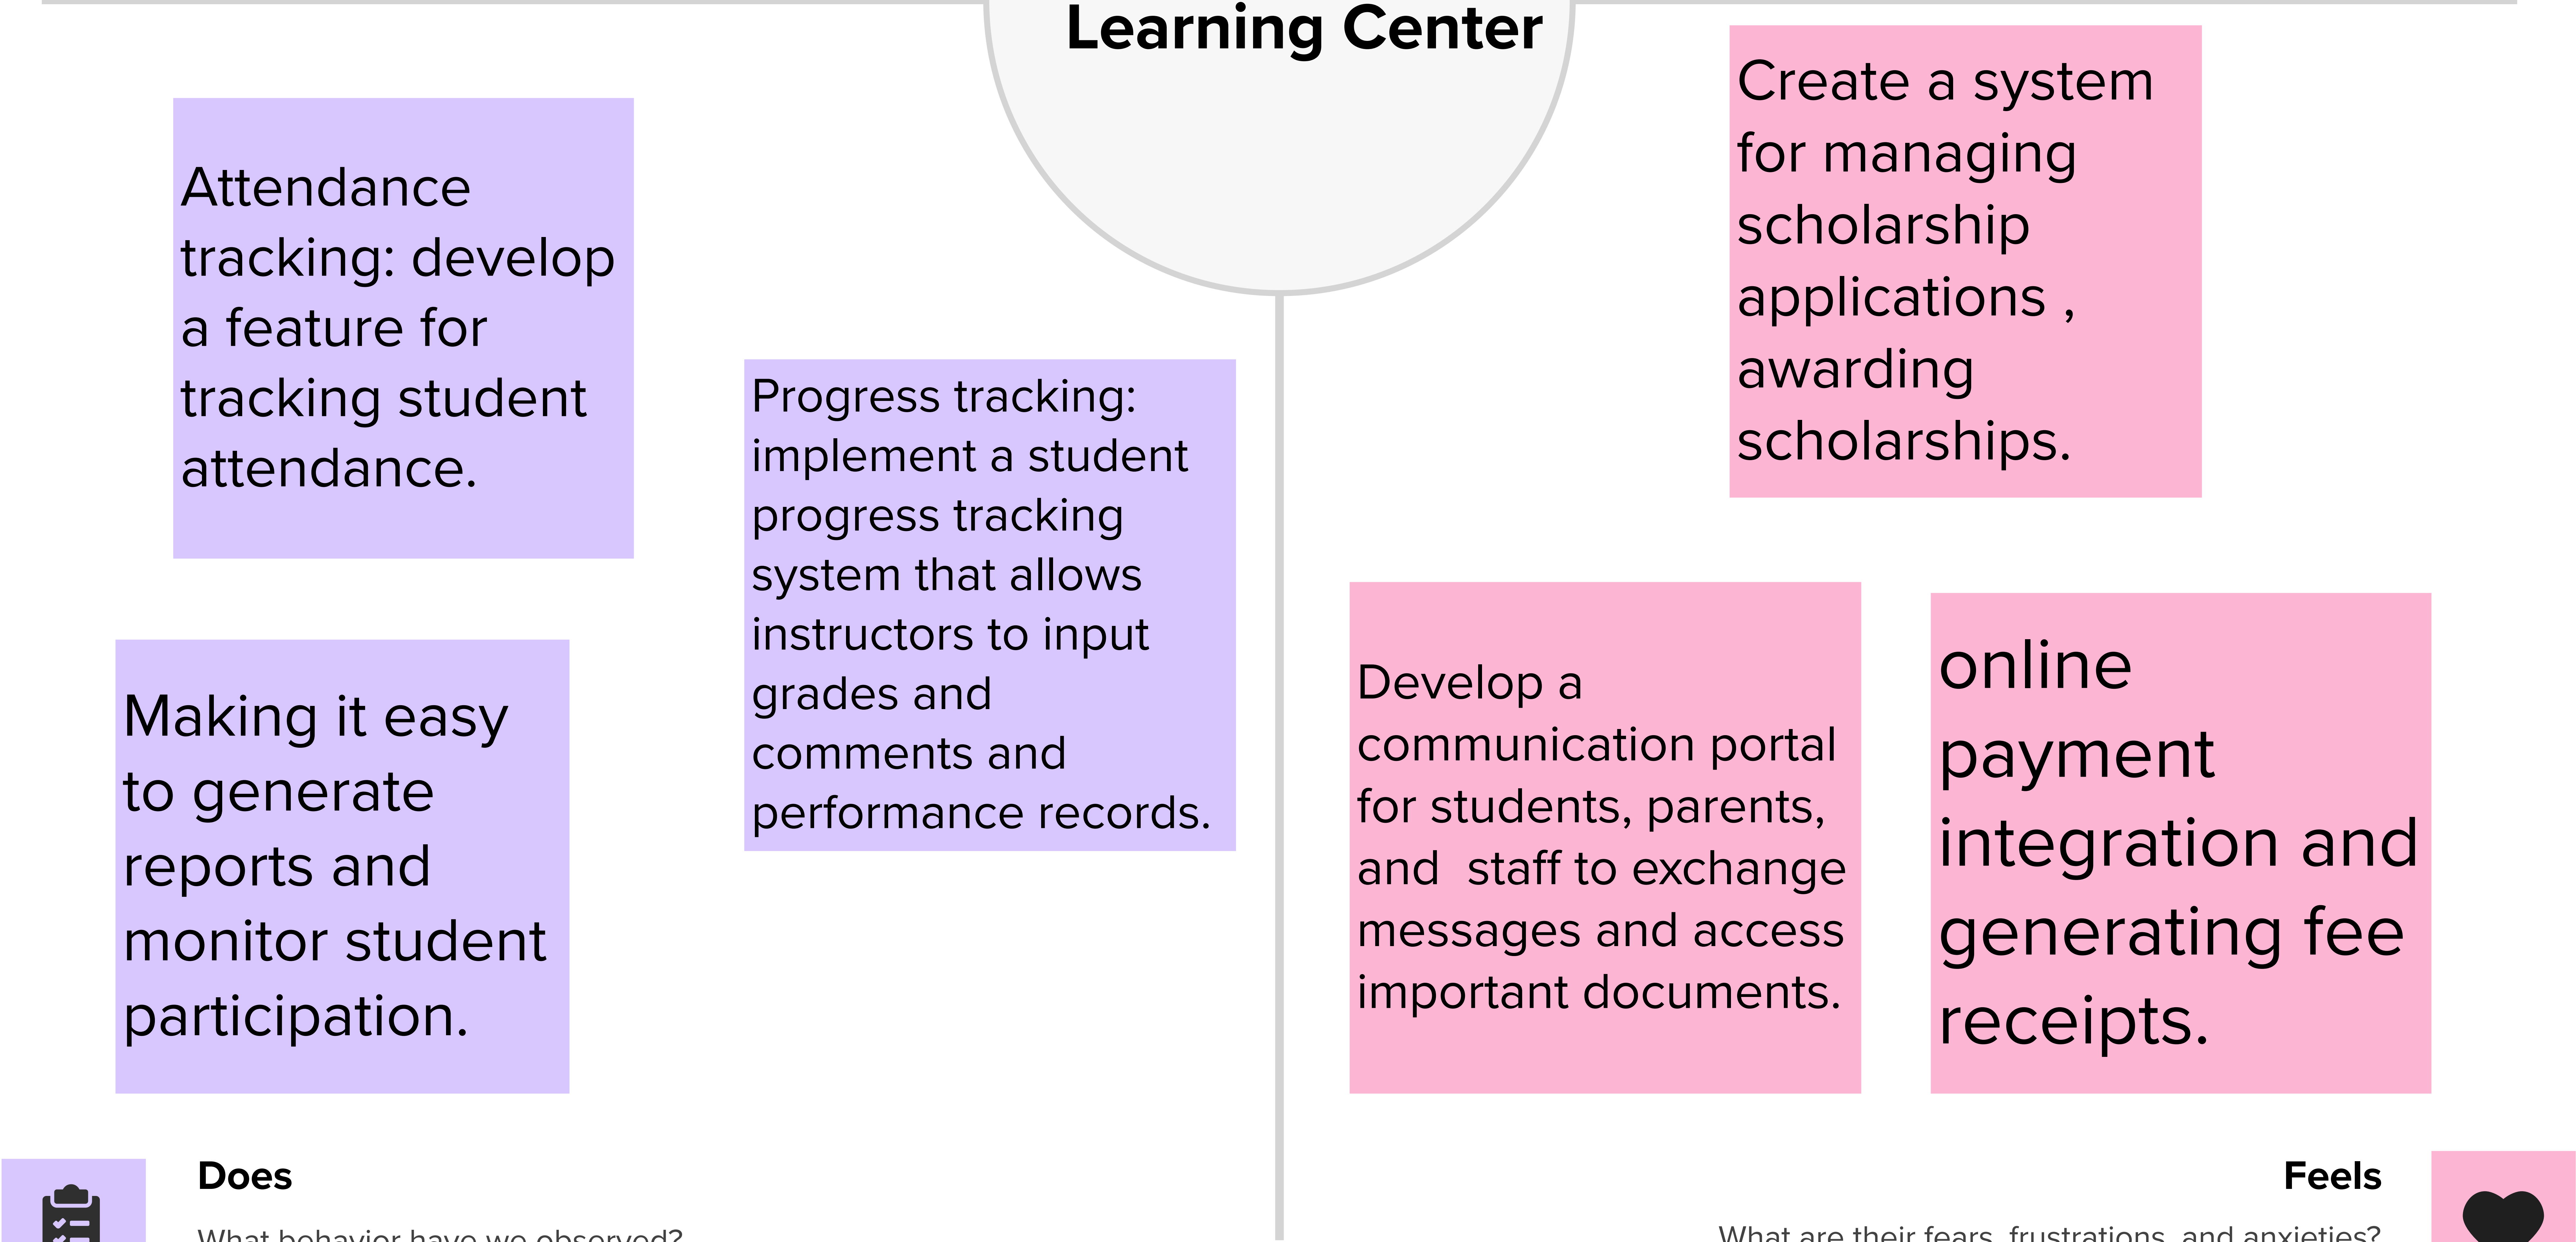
Learning Center

Attendance tracking: develop a feature for tracking student attendance.

Progress tracking: implement a student progress tracking system that allows instructors to input grades and comments and performance records.

Making it easy to generate reports and monitor student participation.

Create a system for managing scholarship applications , awarding scholarships.

Develop a communication portal for students, parents, and staff to exchange messages and access important documents.

online payment integration and generating fee receipts.

Does

What behavior have we observed?

Feels

What are their fears, frustrations, and anxieties?